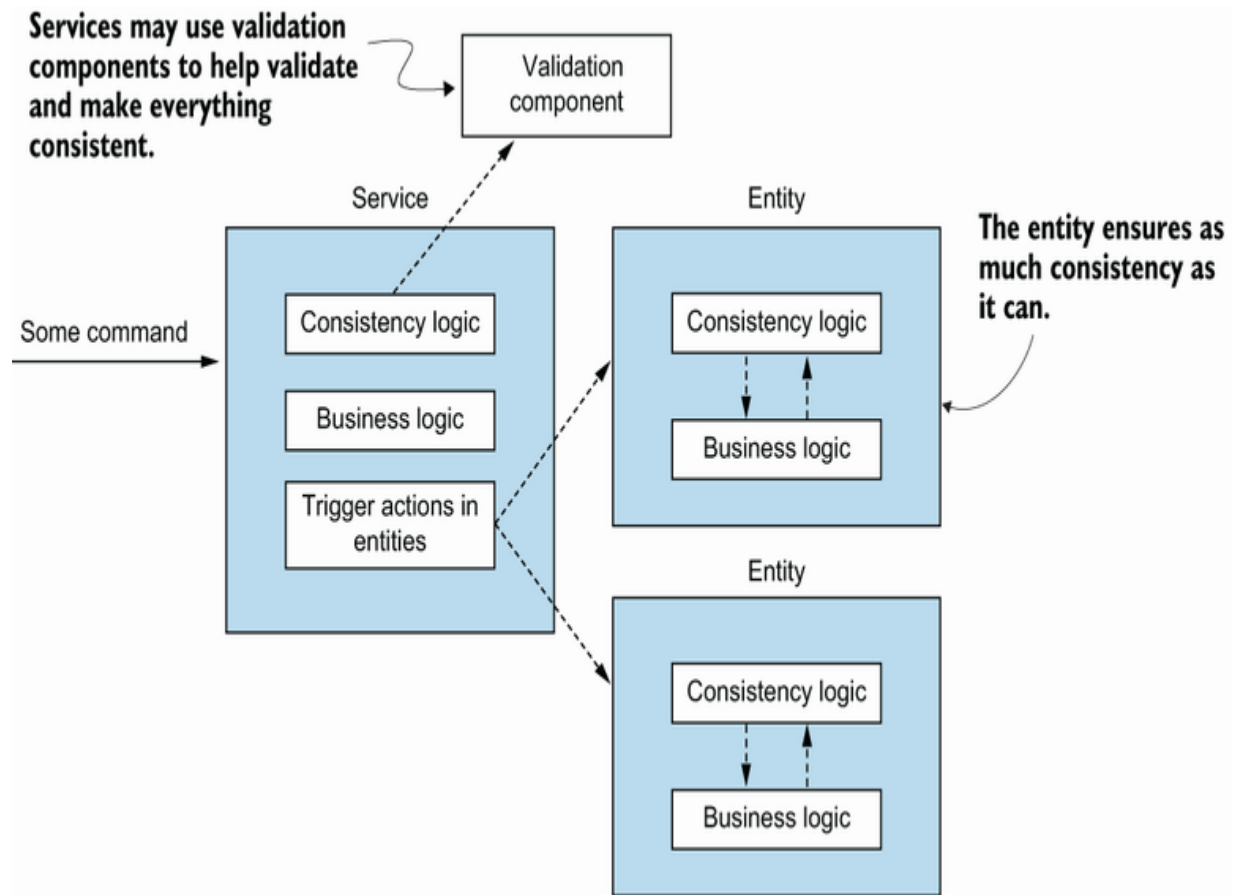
Services may use validation components to help validate and make everything consistent.

Validation component

Service

Some command

Consistency logic

Business logic

Trigger actions in entities

Entity

The entity ensures as much consistency as it can.

Consistency logic

Business logic

Entity

Consistency logic

Business logic